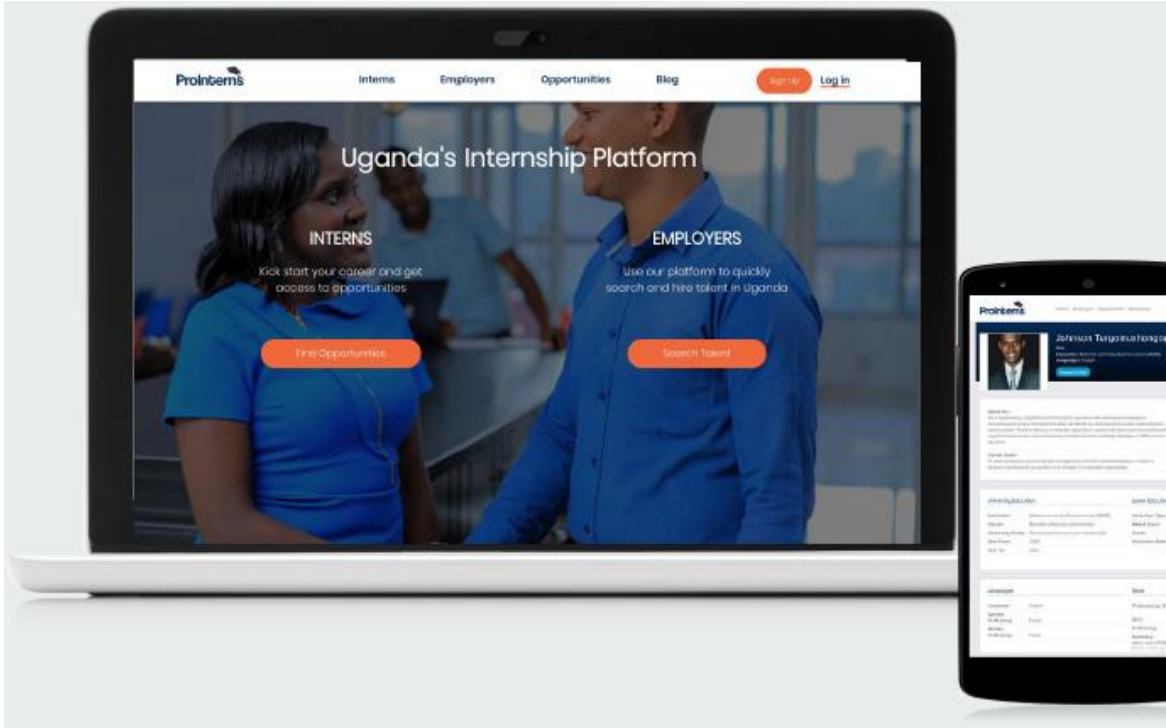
ProInterns

Interns Employers Opportunities Blog Sign Up Log in

Uganda's Internship Platform

INTERNS

Kick start your career and get access to opportunities

Find Opportunities

EMPLOYERS

Use our platform to quickly search and hire talent in Uganda

Search Talent

ProInterns

Johnson Tu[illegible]

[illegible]